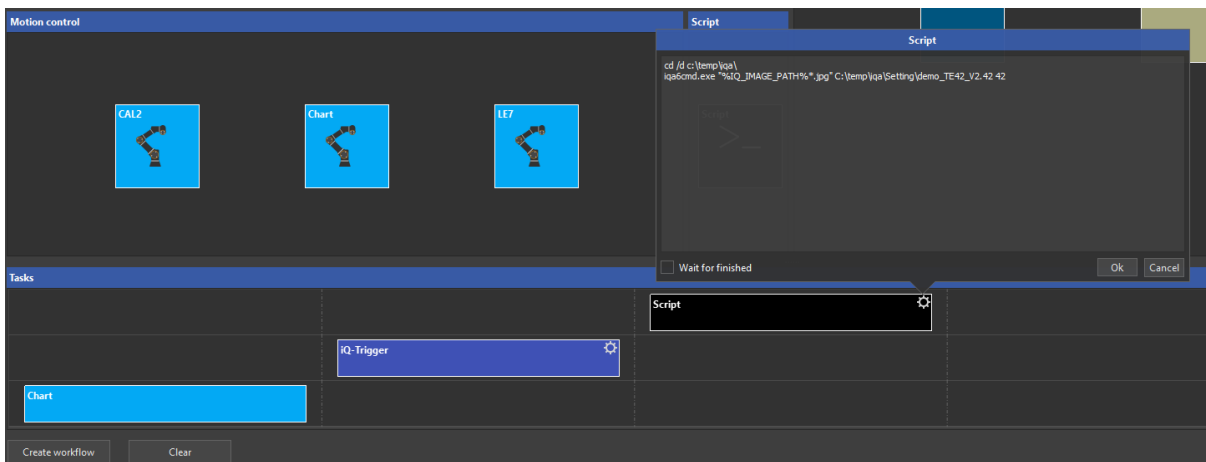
Motion control

Script

Script

cd /d c:\temp\iqa\
iqa6cmd.exe "%IQ_IMAGE_PATH%*.jpg" C:\temp\iqa\Setting\demo_TE42_V2.42 42

CAL2

Chart

LE7

Wait for finished

Ok

Cancel

Tasks

Script

iQ-Trigger

Chart

Create workflow

Clear